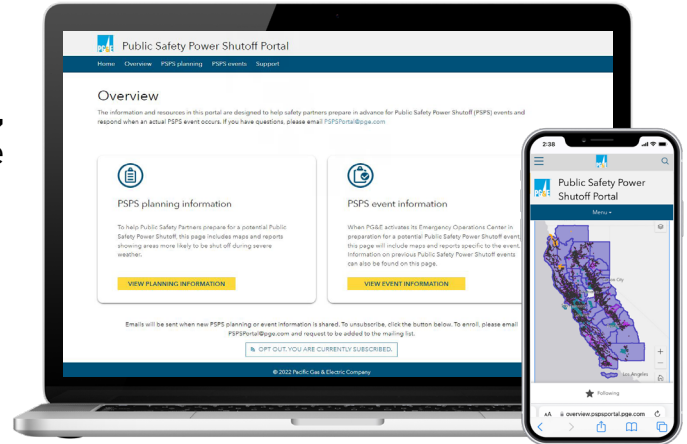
Public Safety Power Shutoff Portal

Home Overview PSPS planning PSPS events Support

Overview

The information and resources in this portal are designed to help safety partners prepare in advance for Public Safety Power Shutoff (PSPS) events and respond when an actual PSPS event occurs. If you have questions, please email PSPSPortal@pge.com

PSPS planning information

To help Public Safety Partners prepare for a potential Public Safety Power Shutoff, this page includes maps and reports showing areas more likely to be shut off during severe weather.

VIEW PLANNING INFORMATION

PSPS event information

When PG&E activates its Emergency Operations Center in preparation for a potential Public Safety Power Shutoff event, this page will include maps and reports specific to the event. Information on previous Public Safety Power Shutoff events can also be found on this page.

VIEW EVENT INFORMATION

Emails will be sent when new PSPS planning or event information is shared. To unsubscribe, click the button below. To enroll, please email PSPSPortal@pge.com and request to be added to the mailing list.

OPT OUT. YOU ARE CURRENTLY SUBSCRIBED.

© 2022 Pacific Gas & Electric Company

2:38

Public Safety Power Shutoff Portal

Menu

Following

AA overview.pspsportal.pge.com